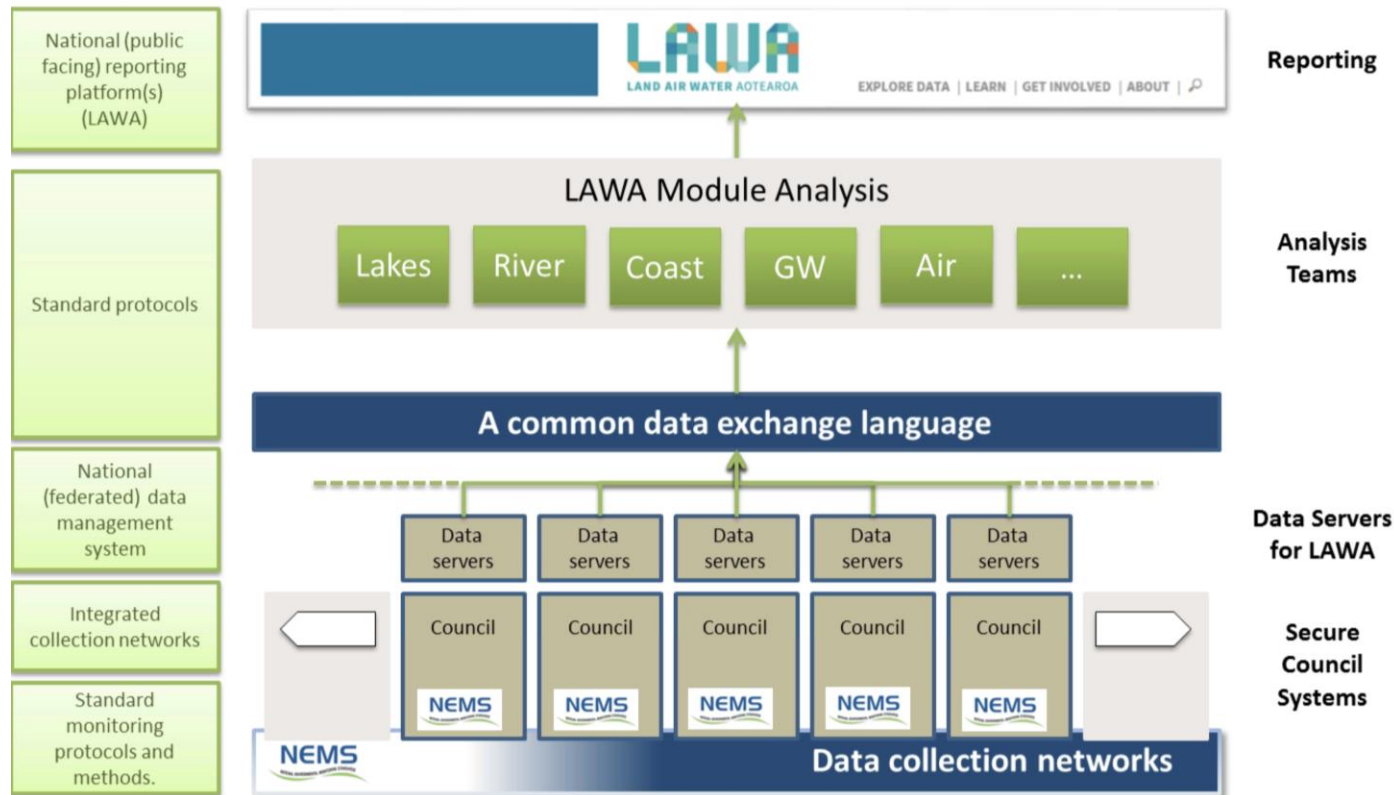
National (public facing) reporting platform(s) (LAWA)

LAWA
LAND AIR WATER AOTEAROA

EXPLORE DATA | LEARN | GET INVOLVED | ABOUT |

Reporting

LAWA Module Analysis

Lakes

River

Coast

GW

Air

...

Standard protocols

Analysis Teams

A common data exchange language

National (federated) data management system

Data servers

Data servers

Data servers

Data servers

Data servers

Data Servers for LAWA

Integrated collection networks

Council

Council

Council

Council

Council

NEMS

NEMS

NEMS

NEMS

NEMS

Secure Council Systems

Standard monitoring protocols and methods.

NEMS

Data collection networks